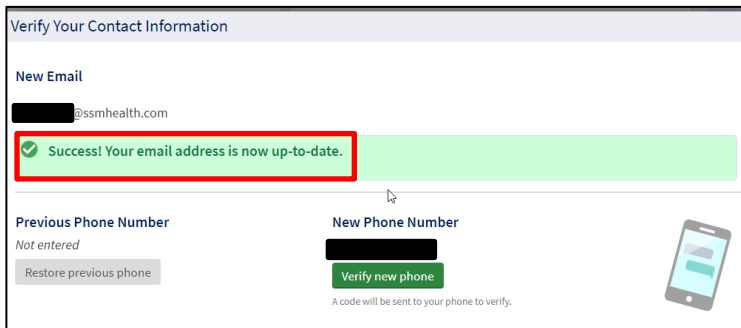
Verify Your Contact Information

New Email

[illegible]@ssmhealth.com

Success! Your email address is now up-to-date.

Previous Phone Number

Not entered

Restore previous phone

New Phone Number

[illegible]

Verify new phone

A code will be sent to your phone to verify.